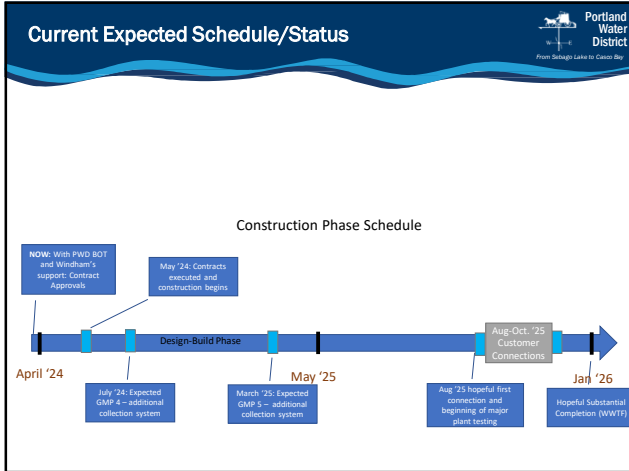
Current Expected Schedule/Status

Portland Water District
From Sebago Lake to Casco Bay

Construction Phase Schedule

NOW: With PWD BOT and Windham's support: Contract Approvals

May '24: Contracts executed and construction begins

Aug-Oct. '25 Customer Connections

Design-Build Phase

April '24

May '25

Jan '26

July '24: Expected GMP 4 – additional collection system

March '25: Expected GMP 5 – additional collection system

Aug '25 hopeful first connection and beginning of major plant testing

Hopeful Substantial Completion (WWTF)